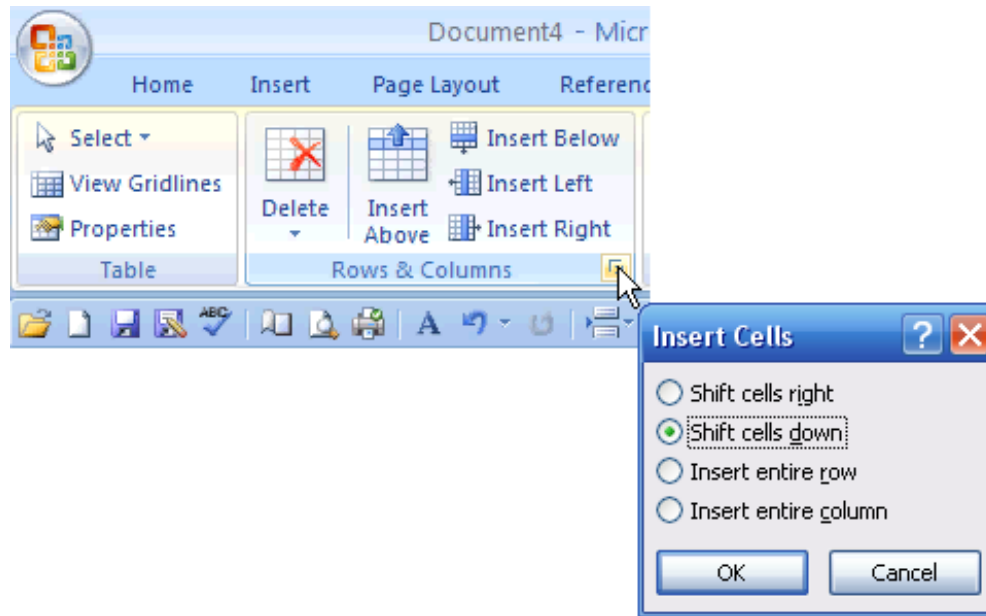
Document4 - Micr

Home Insert Page Layout Referenc

Select
View Gridlines
Properties
Table

Delete
Insert Above
Insert Below
Insert Left
Insert Right
Rows & Columns

Insert Cells

Shift cells right
Shift cells down
Insert entire row
Insert entire column

OK
Cancel